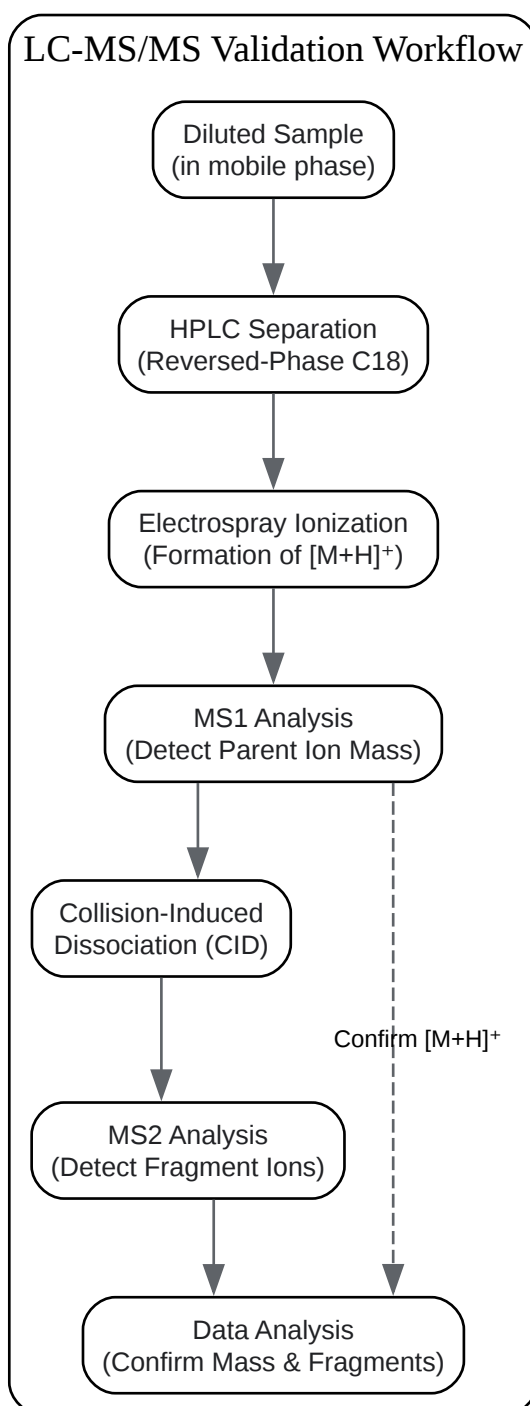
LC-MS/MS Validation Workflow

Diluted Sample
(in mobile phase)

HPLC Separation
(Reversed-Phase C18)

Electrospray Ionization
(Formation of $[M+H]^+$)

MS1 Analysis
(Detect Parent Ion Mass)

Collision-Induced
Dissociation (CID)

Confirm $[M+H]^+$

MS2 Analysis
(Detect Fragment Ions)

Data Analysis
(Confirm Mass & Fragments)